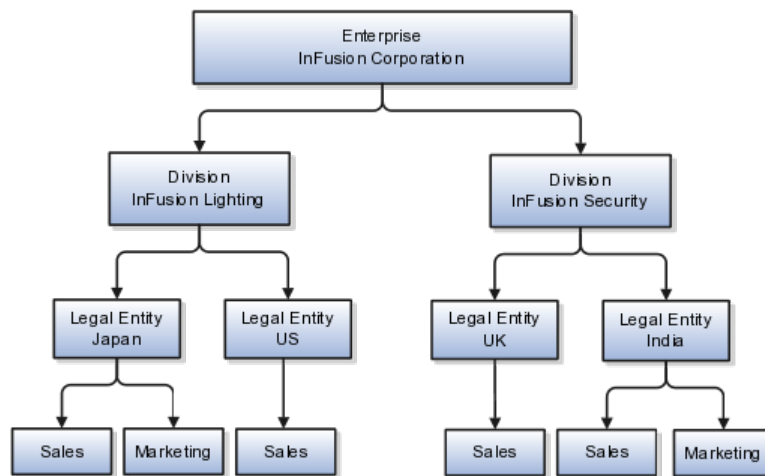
Enterprise
InFusion Corporation

Division
InFusion Lighting

Division
InFusion Security

Legal Entity
Japan

Legal Entity
US

Legal Entity
UK

Legal Entity
India

Sales

Marketing

Sales

Sales

Sales

Marketing